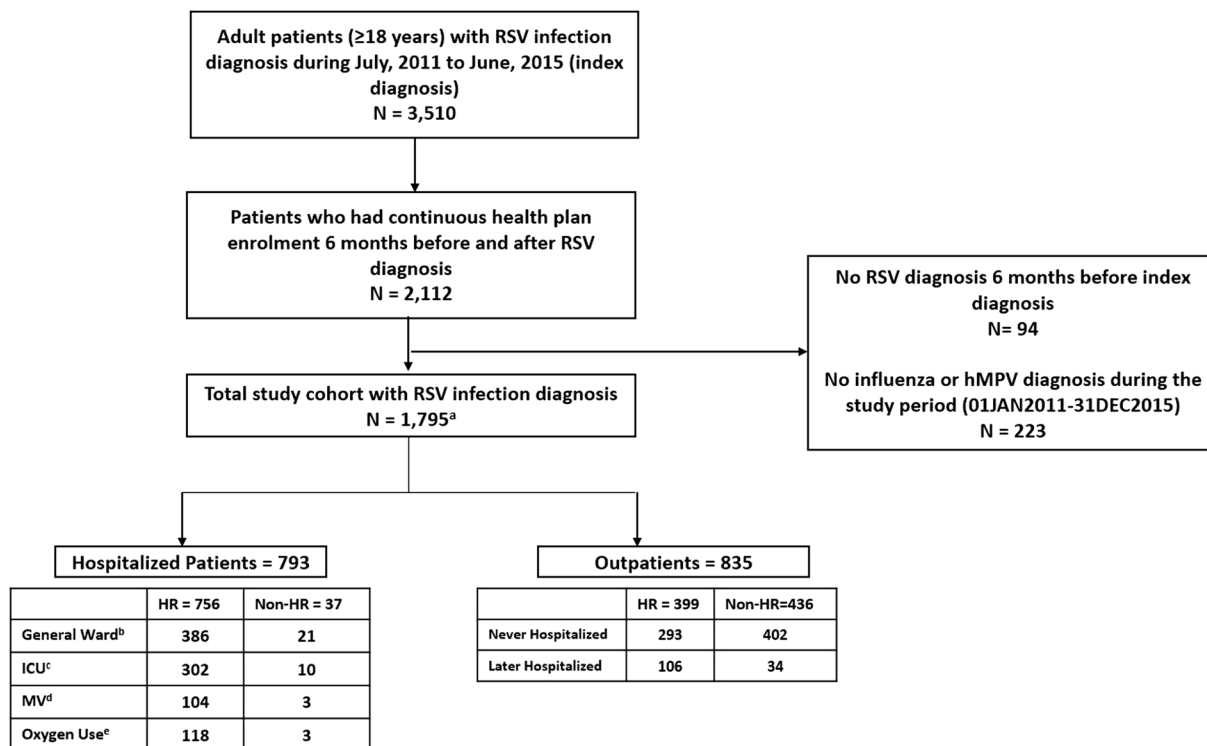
Adult patients (≥18 years) with RSV infection diagnosis during July, 2011 to June, 2015 (index diagnosis)
N = 3,510

Patients who had continuous health plan enrolment 6 months before and after RSV diagnosis
N = 2,112

No RSV diagnosis 6 months before index diagnosis
N= 94

No influenza or hMPV diagnosis during the study period (01JAN2011-31DEC2015)
N = 223

Total study cohort with RSV infection diagnosis
N = 1,795$^{a}$

Hospitalized Patients = 793

| | HR = 756 | Non-HR = 37 |
|---|---|---|
| General Ward$^{b}$ | 386 | 21 |
| ICU$^{c}$ | 302 | 10 |
| MV$^{d}$ | 104 | 3 |
| Oxygen Use$^{e}$ | 118 | 3 |

Outpatients = 835

| | HR = 399 | Non-HR=436 |
|---|---|---|
| Never Hospitalized | 293 | 402 |
| Later Hospitalized | 106 | 34 |